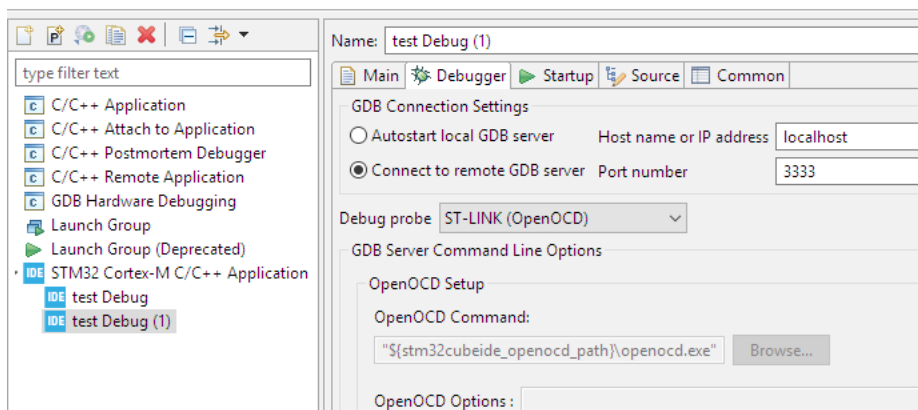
type filter text

C/C++ Application
C/C++ Attach to Application
C/C++ Postmortem Debugger
C/C++ Remote Application
GDB Hardware Debugging
Launch Group
Launch Group (Deprecated)
STM32 Cortex-M C/C++ Application
test Debug
test Debug (1)

Name: test Debug (1)

Main | Debugger | Startup | Source | Common

GDB Connection Settings

Autostart local GDB server
Host name or IP address localhost

Connect to remote GDB server
Port number 3333

Debug probe ST-LINK (OpenOCD)

GDB Server Command Line Options

OpenOCD Setup

OpenOCD Command:

"${stm32cubeide_openocd_path}\openocd.exe"
Browse...

OpenOCD Options :